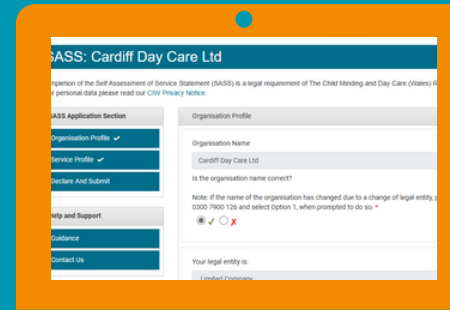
SASS: Cardiff Day Care Ltd

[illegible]mpletion of the Self Assessment of Service Statement (SASS) is a legal requirement of The Child Minding and Day Care (Wales) R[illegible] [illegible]r personal data please read our CIW Privacy Notice.

SASS Application Section

Organisation Profile ✔

Service Profile ✔

Declare And Submit

Help and Support

Guidance

Contact Us

Organisation Profile

Organisation Name

Cardiff Day Care Ltd

Is the organisation name correct?

Note: If the name of the organisation has changed due to a change of legal entity, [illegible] 0300 7900 126 and select Option 1, when prompted to do so. *

✓ ✗

Your legal entity is:

Limited Company